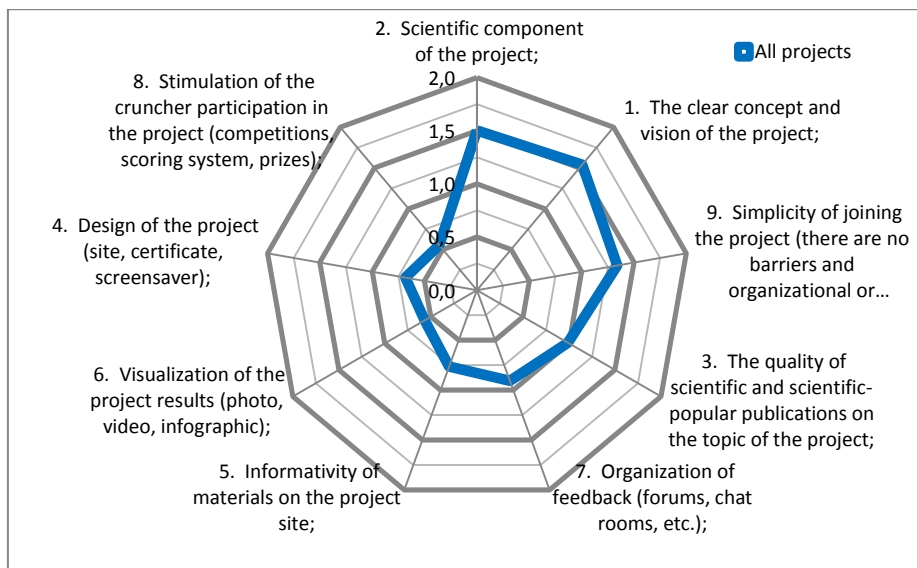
2. Scientific component of the project;

All projects

8. Stimulation of the cruncher participation in the project (competitions, scoring system, prizes);

2,0

1,5

1,0

0,5

0,0

1. The clear concept and vision of the project;

9. Simplicity of joining the project (there are no barriers and organizational or…

4. Design of the project (site, certificate, screensaver);

3. The quality of scientific and scientific-popular publications on the topic of the project;

6. Visualization of the project results (photo, video, infographic);

5. Informativity of materials on the project site;

7. Organization of feedback (forums, chat rooms, etc.);